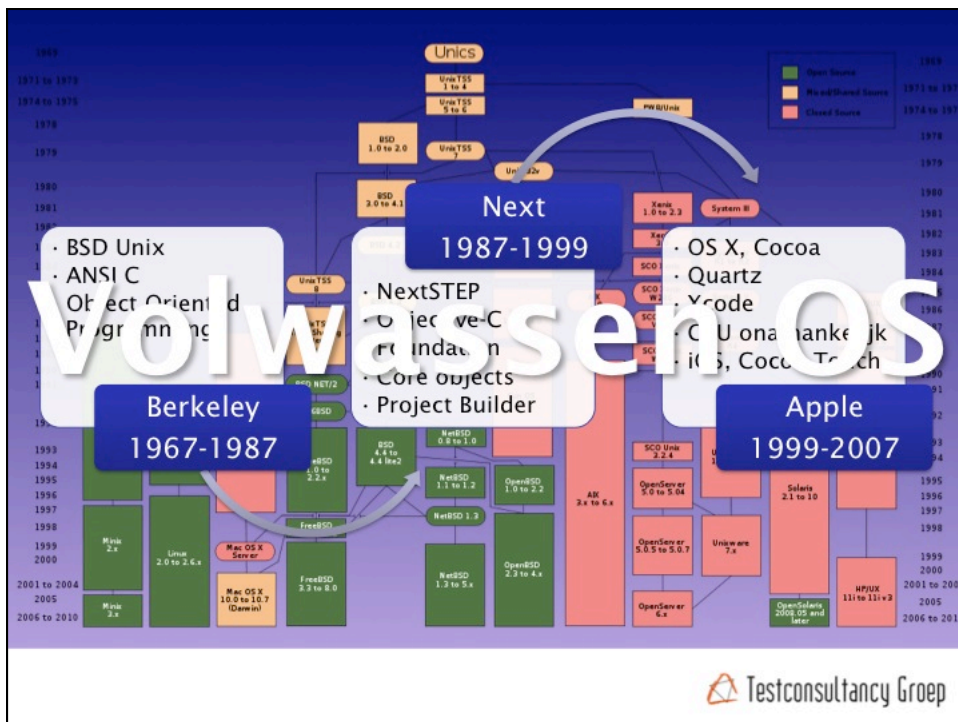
Volwassen OS

· BSD Unix
· ANSI C
· Object Oriented Programming

Berkeley
1967-1987

Next
1987-1999

· NextSTEP
· Objective-C
· Foundation
· Core objects
· Project Builder

· OS X, Cocoa
· Quartz
· Xcode
· CPU onafhankelijk
· iOS, Cocoa Touch

Apple
1999-2007

Unics
Unix TSS 1 to 4
Unix TSS 5 to 6
PWB/Unix
BSD 1.0 to 2.0
Unix TSS 7
Unix 32v
BSD 3.0 to 4.1
Xenix 1.0 to 2.3
System III
Unix TSS 8
BSD NET/2
386BSD
FreeBSD 1.0 to 2.2.x
BSD 4.4 to 4.4 lite2
NetBSD 0.8 to 1.0
NetBSD 1.1 to 1.2
NetBSD 1.3
OpenBSD 1.0 to 2.2
OpenBSD 2.3 to 4.x
NetBSD 1.3 to 5.x
FreeBSD
FreeBSD 3.3 to 8.0
Minix 2.x
Minix 3.x
Linux 2.0 to 2.6.x
Mac OS X Server
Mac OS X 10.0 to 10.7 (Darwin)
AIX 3.x to 6.x
SCO Unix 3.2.4
OpenServer 5.0 to 5.04
OpenServer 5.0.5 to 5.0.7
OpenServer 6.x
Unixware 7.x
Solaris 2.1 to 10
OpenSolaris 2008.05 and later
HP/UX 11i to 11i v3

Open Source
Mixed/Shared Source
Closed Source

1969
1971 to 1973
1974 to 1975
1978
1979
1980
1981
1982
1983
1984
1985
1986
1987
1988
1989
1990
1991
1992
1993
1994
1995
1996
1997
1998
1999
2000
2001 to 2004
2005
2006 to 2010

Testconsultancy Groep